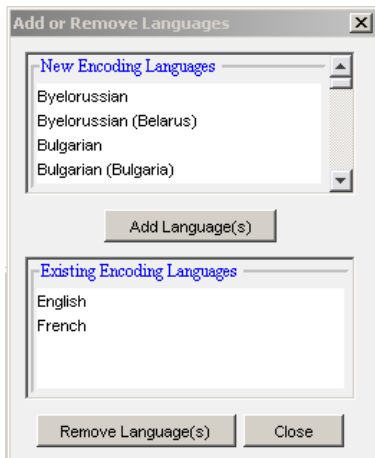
Add or Remove Languages

New Encoding Languages
Byelorussian
Byelorussian (Belarus)
Bulgarian
Bulgarian (Bulgaria)

Add Language(s)

Existing Encoding Languages
English
French

Remove Language(s)
Close